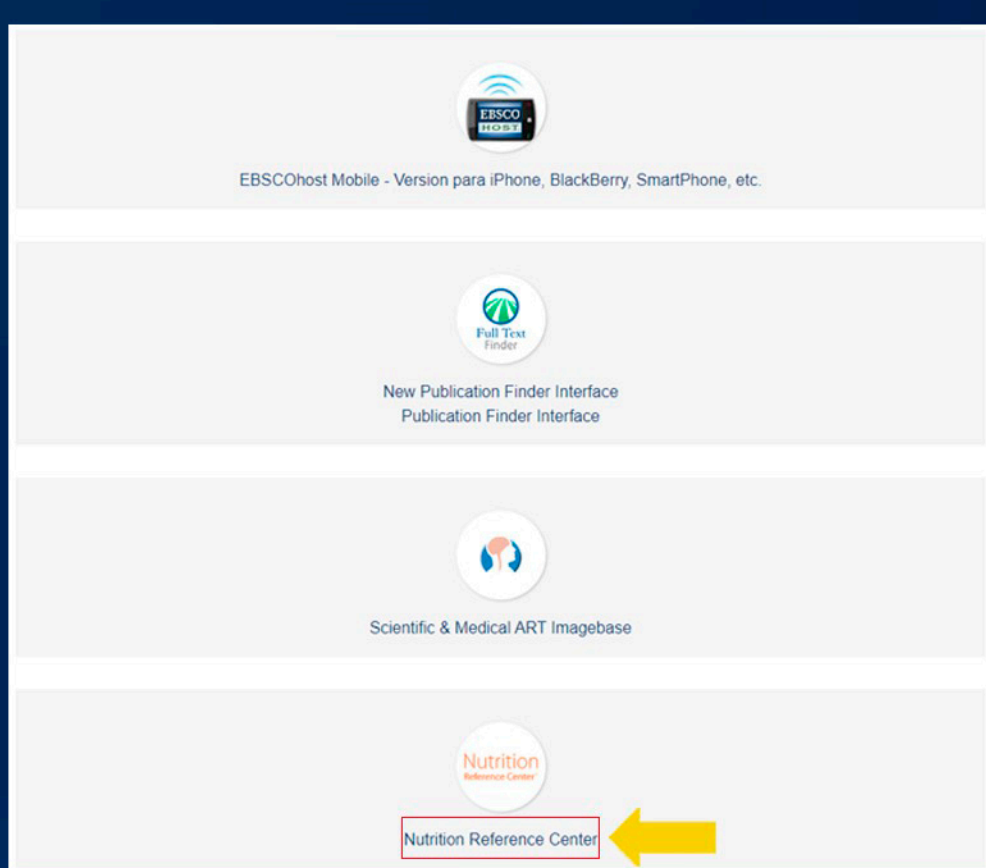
EBSCO HOST

EBSCOhost Mobile - Version para iPhone, BlackBerry, SmartPhone, etc.

Full Text Finder

New Publication Finder Interface
Publication Finder Interface

Scientific & Medical ART Imagebase

Nutrition Reference Center

Nutrition Reference Center